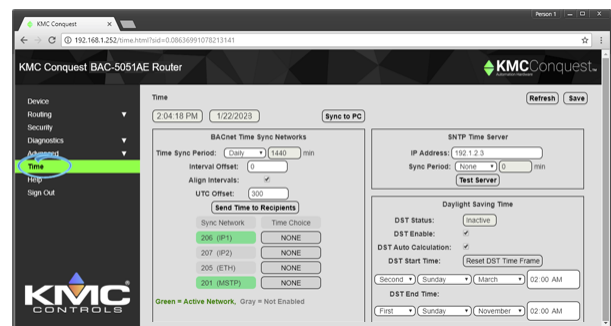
KMC Conquest ×

Person 1

192.168.1.252/time.html?sid=0.08636991078213141

KMC Conquest BAC-5051AE Router

KMC Conquest

Device
Routing
Security
Diagnostics
Advanced
Time
Help
Sign Out

KMC CONTROLS

Time

Refresh Save

2:04:18 PM 1/22/2023 Sync to PC

BACnet Time Sync Networks

Time Sync Period: Daily 1440 min

Interval Offset: 0

Align Intervals: ✓

UTC Offset: 300

Send Time to Recipients

| Sync Network | Time Choice |
|---|---|
| 206 (IP1) | NONE |
| 207 (IP2) | NONE |
| 205 (ETH) | NONE |
| 201 (MSTP) | NONE |

Green = Active Network, Gray = Not Enabled

SNTP Time Server

IP Address: 192.1.2.3

Sync Period: None 0 min

Test Server

Daylight Saving Time

DST Status: Inactive

DST Enable: ✓

DST Auto Calculation: ✓

DST Start Time: Reset DST Time Frame

Second Sunday March 02:00 AM

DST End Time:

First Sunday November 02:00 AM